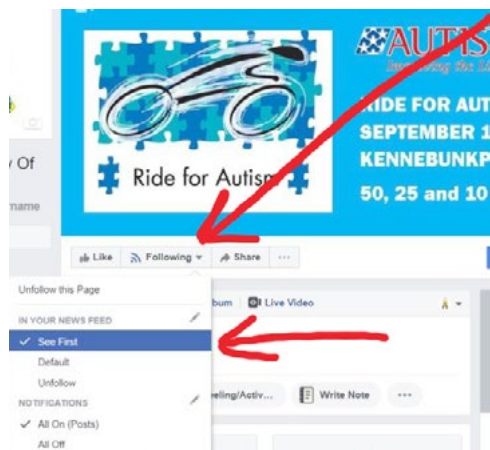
Ride for Autism

AUTIS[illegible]
Improving the Li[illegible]

RIDE FOR AUT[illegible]
SEPTEMBER 1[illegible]
KENNEBUNKP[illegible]
50, 25 and 10

y Of

name

Like
Following
Share
···

Unfollow this Page
IN YOUR NEWS FEED
✓ See First
Default
Unfollow
NOTIFICATIONS
✓ All On (Posts)
All Off

bum
Live Video

eling/Activ...
Write Note
···